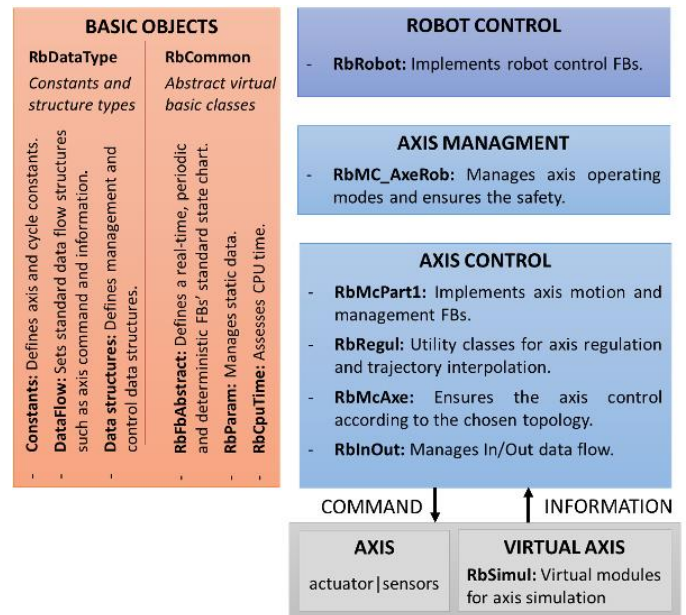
BASIC OBJECTS

RbDataType
Constants and structure types

- Constants: Defines axis and cycle constants.
- DataFlow: Sets standard data flow structures such as axis command and information.
- Data structures: Defines management and control data structures.

RbCommon
Abstract virtual basic classes

- RbFbAbstract: Defines a real-time, periodic and deterministic FBs' standard state chart.
- RbParam: Manages static data.
- RbCpuTime: Assesses CPU time.

ROBOT CONTROL

- RbRobot: Implements robot control FBs.

AXIS MANAGMENT

- RbMC_AxeRob: Manages axis operating modes and ensures the safety.

AXIS CONTROL

- RbMcPart1: Implements axis motion and management FBs.
- RbRegul: Utility classes for axis regulation and trajectory interpolation.
- RbMcAxe: Ensures the axis control according to the chosen topology.
- RbInOut: Manages In/Out data flow.

COMMAND

INFORMATION

AXIS
actuator|sensors

VIRTUAL AXIS
RbSimul: Virtual modules for axis simulation